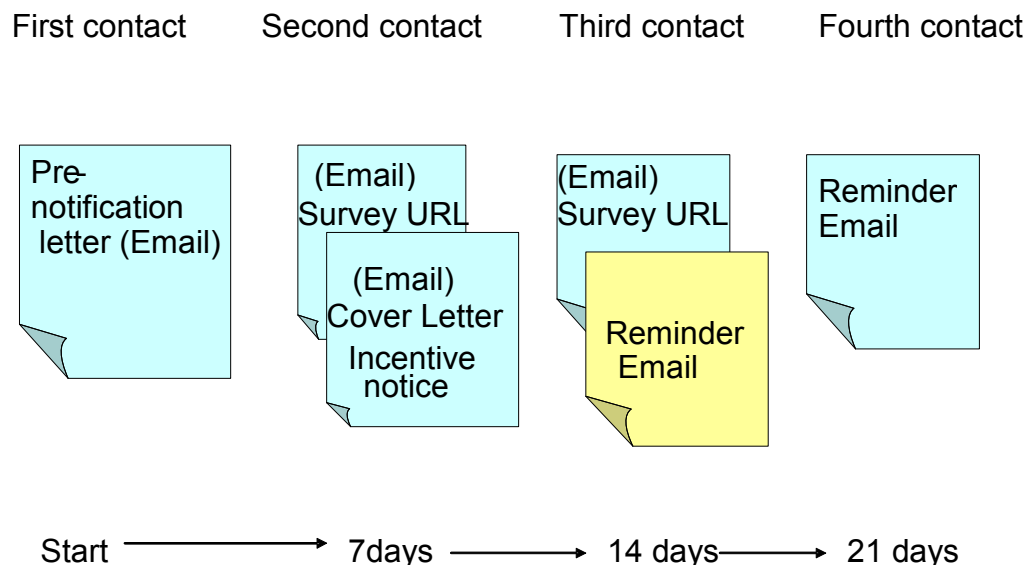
First contact Second contact Third contact Fourth contact

Pre-notification letter (Email)

(Email) Survey URL

(Email) Cover Letter Incentive notice

(Email) Survey URL

Reminder Email

Reminder Email

Start → 7days → 14 days → 21 days